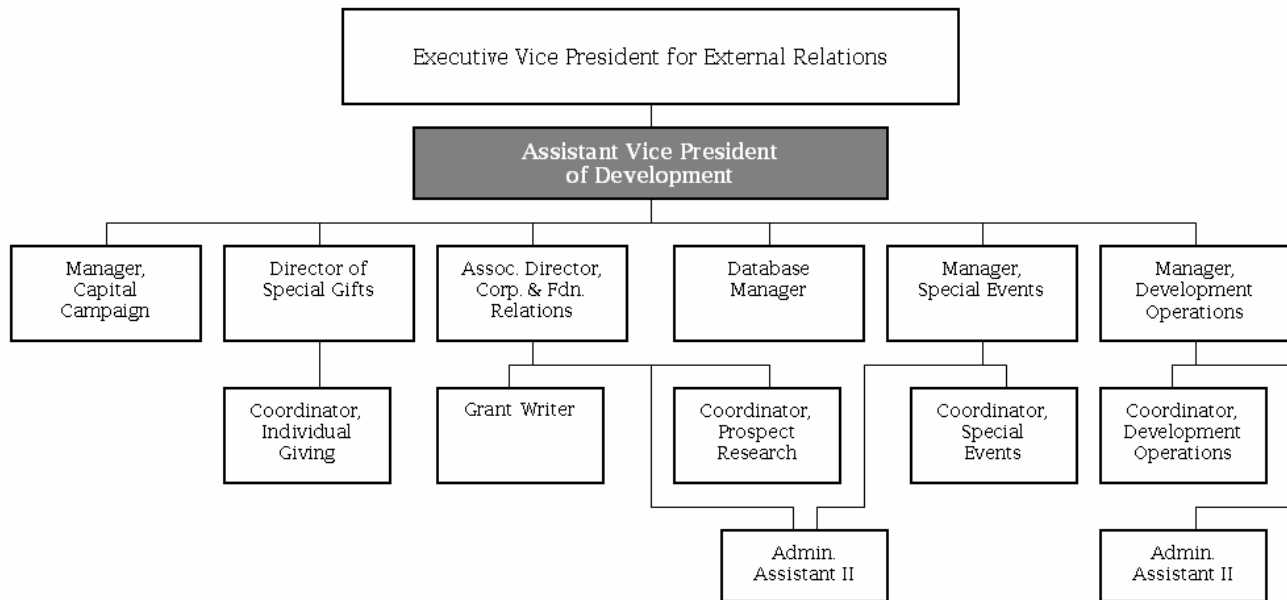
Executive Vice President for External Relations

Assistant Vice President of Development

Manager, Capital Campaign

Director of Special Gifts

Assoc. Director, Corp. & Fdn. Relations

Database Manager

Manager, Special Events

Manager, Development Operations

Coordinator, Individual Giving

Grant Writer

Coordinator, Prospect Research

Coordinator, Special Events

Coordinator, Development Operations

Admin. Assistant II

Admin. Assistant II